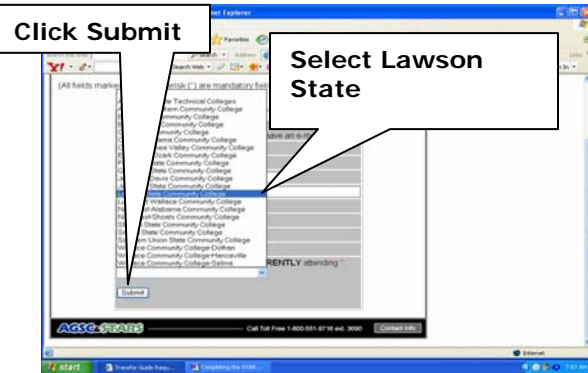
Click Submit

Select Lawson State

net Explorer

Favorites

Search Web

(All fields marke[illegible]sk (*) are mandatory fiel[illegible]

e Technical Colleges
hern Community College
ommunity College
ommunity College
mmunity College
wena Community College
hee Valley Community College
Ozark Community College
State Community College
Davis Community College
State Community College
State Community College
Wallace Community College
of Alabama Community College
est Shoals Community College
State Community College
State Community College
Union State Community College
Wallace Community College-Dothan
Wallace Community College-Hanceville
Wallace Community College-Selma

ave an e-m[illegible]

RENTLY attending *

Submit

AGSC STARS

Call Toll Free 1-800-551-8716 ext. 3090

Contact Info

Internet

start

Transfer Guide Requ...

Completing the STAR...